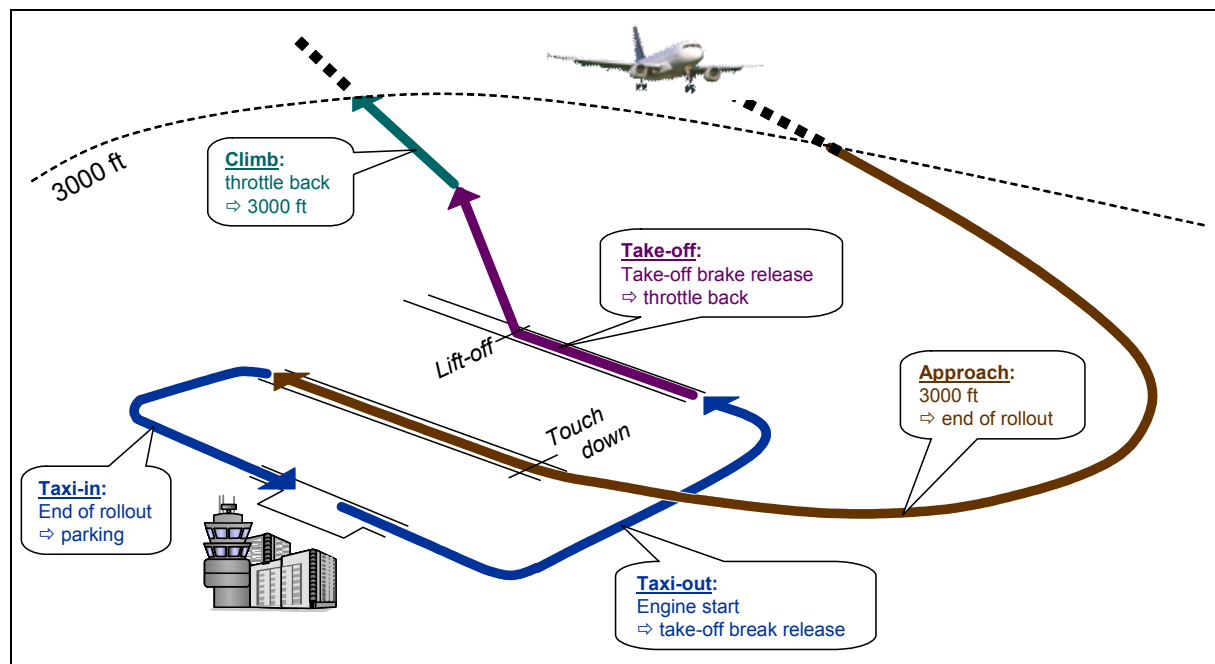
3000 ft

Climb:
throttle back
⇨ 3000 ft

Take-off:
Take-off brake release
⇨ throttle back

Lift-off

Touch down

Approach:
3000 ft
⇨ end of rollout

Taxi-in:
End of rollout
⇨ parking

Taxi-out:
Engine start
⇨ take-off break release